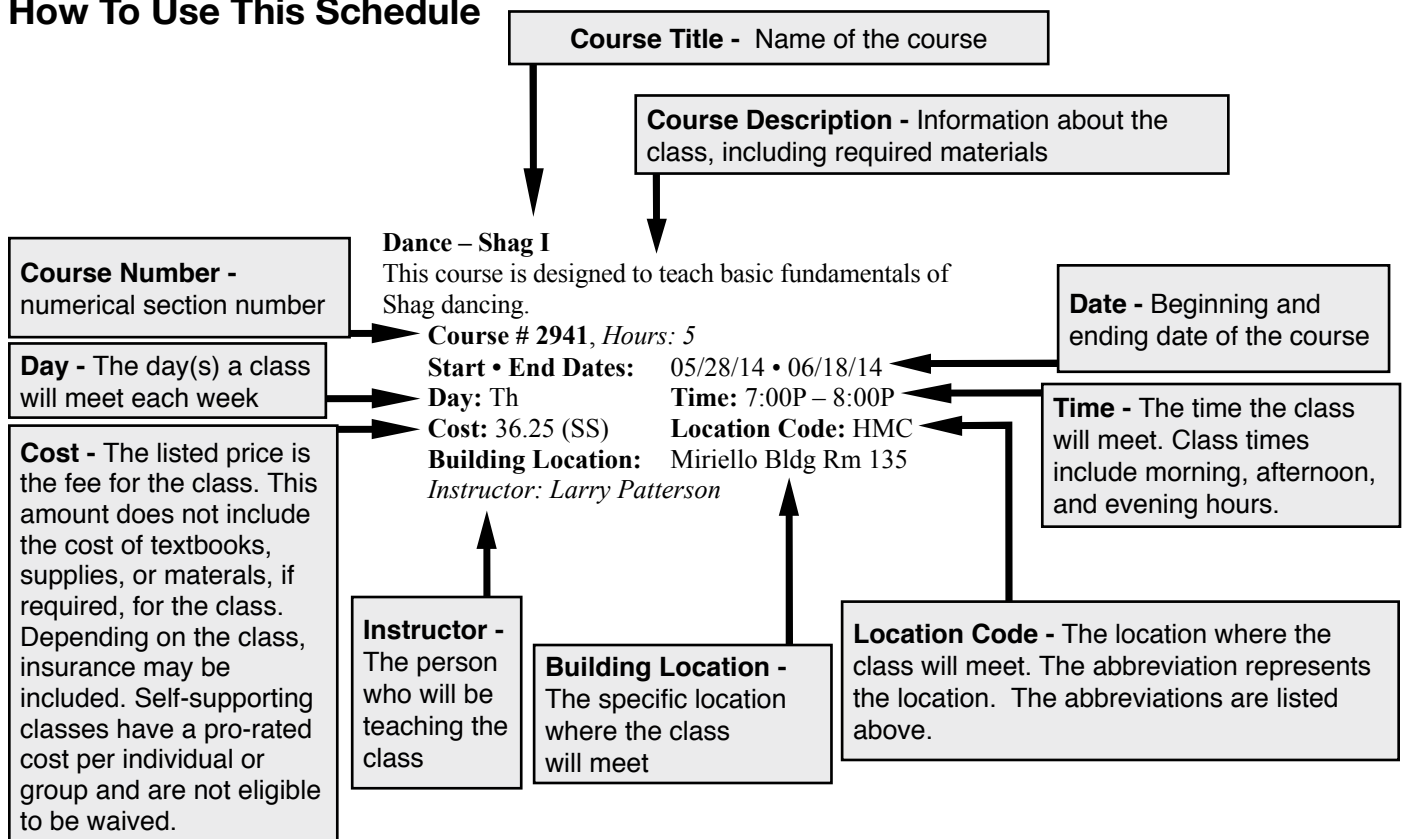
How To Use This Schedule

Course Title - Name of the course

Course Description - Information about the class, including required materials

Course Number - numerical section number

Dance – Shag I
This course is designed to teach basic fundamentals of Shag dancing.
Course # 2941, Hours: 5
Start • End Dates: 05/28/14 • 06/18/14
Day: Th Time: 7:00P – 8:00P
Cost: 36.25 (SS) Location Code: HMC
Building Location: Miriello Bldg Rm 135
Instructor: Larry Patterson

Date - Beginning and ending date of the course

Day - The day(s) a class will meet each week

Time - The time the class will meet. Class times include morning, afternoon, and evening hours.

Cost - The listed price is the fee for the class. This amount does not include the cost of textbooks, supplies, or materals, if required, for the class. Depending on the class, insurance may be included. Self-supporting classes have a pro-rated cost per individual or group and are not eligible to be waived.

Instructor - The person who will be teaching the class

Building Location - The specific location where the class will meet

Location Code - The location where the class will meet. The abbreviation represents the location. The abbreviations are listed above.